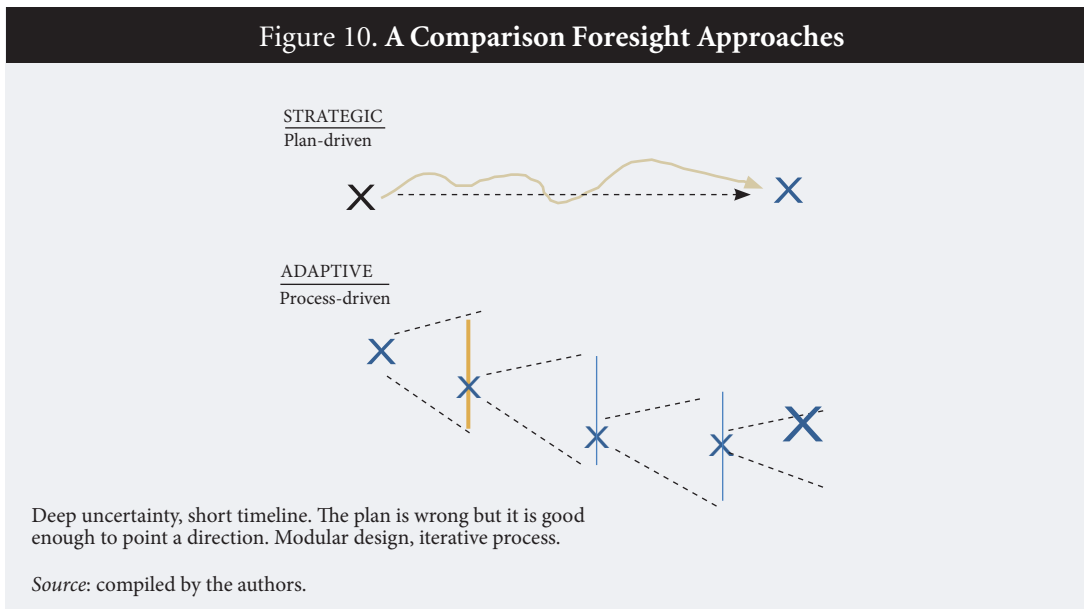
Figure 10. A Comparison Foresight Approaches

STRATEGIC
Plan-driven

X X

ADAPTIVE
Process-driven

X X X X X

Deep uncertainty, short timeline. The plan is wrong but it is good enough to point a direction. Modular design, iterative process.

Source: compiled by the authors.